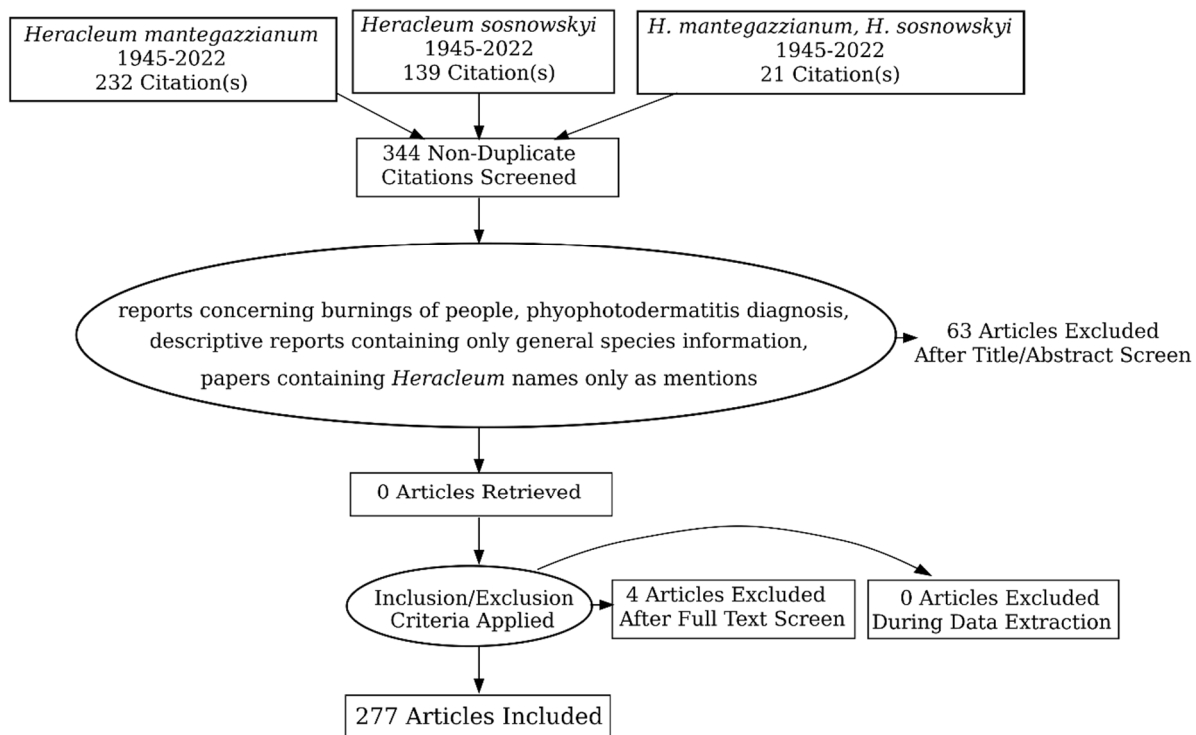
Heracleum mantegazzianum
1945-2022
232 Citation(s)

Heracleum sosnowskyi
1945-2022
139 Citation(s)

H. mantegazzianum, H. sosnowskyi
1945-2022
21 Citation(s)

344 Non-Duplicate Citations Screened

reports concerning burnings of people, phyophotodermatitis diagnosis, descriptive reports containing only general species information, papers containing Heracleum names only as mentions

63 Articles Excluded After Title/Abstract Screen

0 Articles Retrieved

Inclusion/Exclusion Criteria Applied

4 Articles Excluded After Full Text Screen

0 Articles Excluded During Data Extraction

277 Articles Included